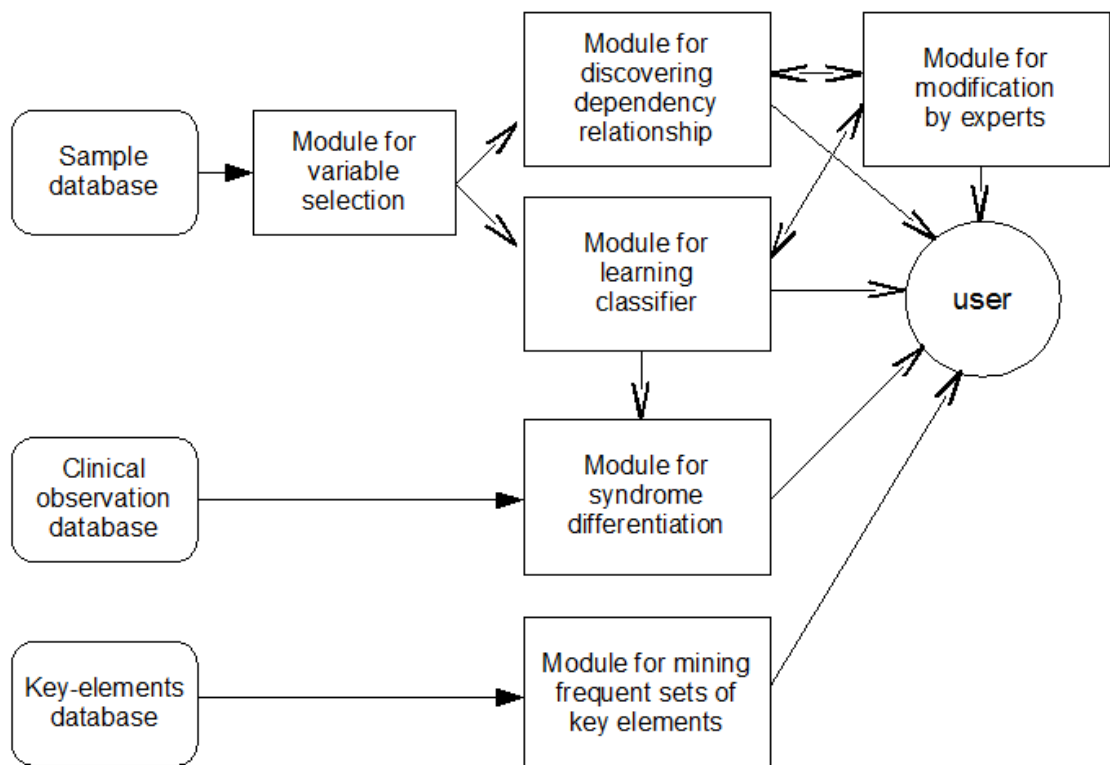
Sample database

Module for variable selection

Module for discovering dependency relationship

Module for modification by experts

Module for learning classifier

user

Clinical observation database

Module for syndrome differentiation

Key-elements database

Module for mining frequent sets of key elements